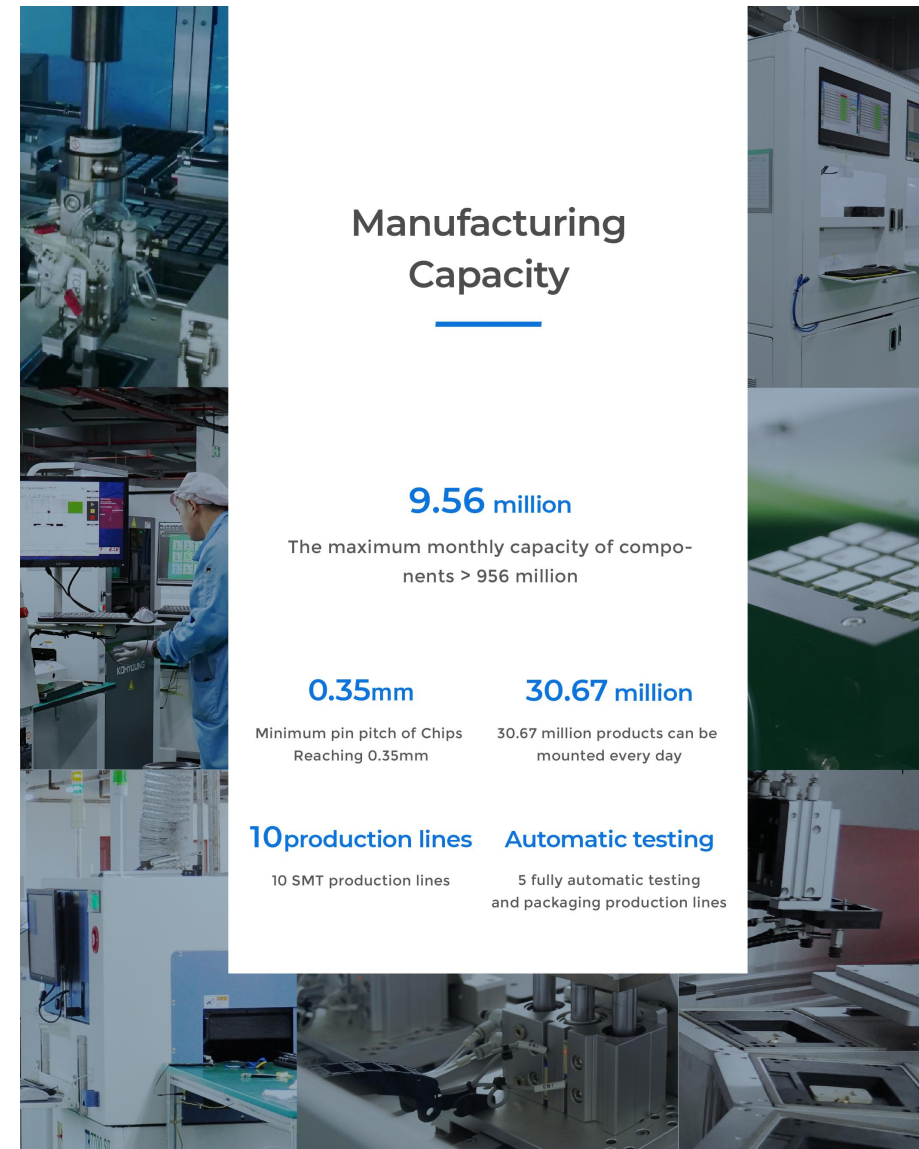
Manufacturing Capacity

9.56 million

The maximum monthly capacity of components > 956 million

0.35mm

Minimum pin pitch of Chips Reaching 0.35mm

30.67 million

30.67 million products can be mounted every day

10production lines

10 SMT production lines

Automatic testing

5 fully automatic testing and packaging production lines